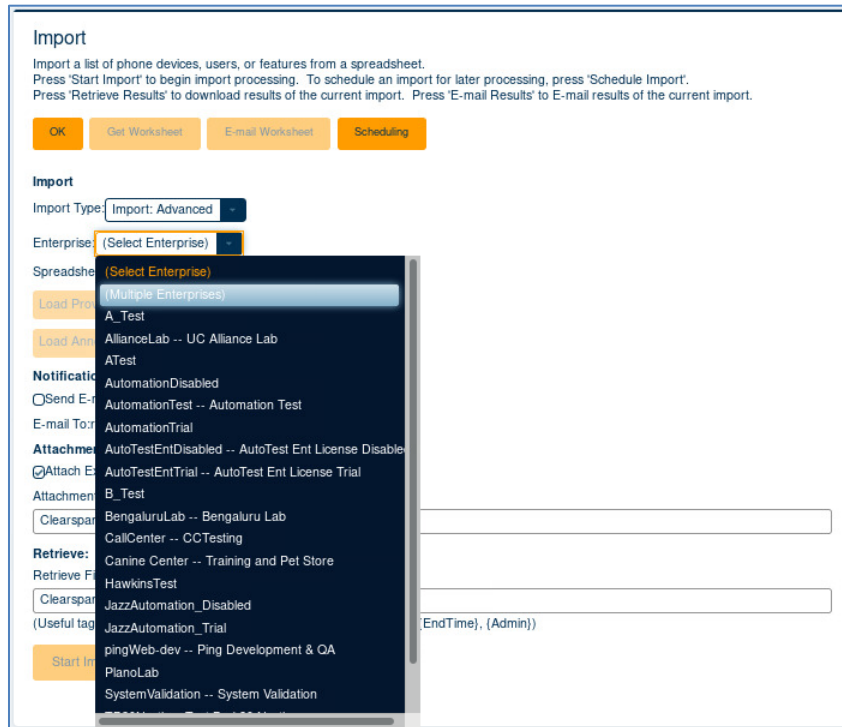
Import

Import a list of phone devices, users, or features from a spreadsheet.
Press 'Start Import' to begin import processing. To schedule an import for later processing, press 'Schedule Import'.
Press 'Retrieve Results' to download results of the current import. Press 'E-mail Results' to E-mail results of the current import.

OK | Get Worksheet | E-mail Worksheet | Scheduling

Import

Import Type: Import: Advanced

Enterprise: (Select Enterprise)

Spreadshe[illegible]

Load Prov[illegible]

Load Ann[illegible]

Notificatio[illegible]

Send E-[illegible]

E-mail To:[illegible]

Attachme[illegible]

Attach E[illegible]

Attachmen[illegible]

Clearspa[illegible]

Retrieve:

Retrieve Fi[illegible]

Clearspar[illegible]

(Useful tag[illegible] EndTime}, {Admin})

Start Im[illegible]

(Select Enterprise)
(Multiple Enterprises)
A_Test
AllianceLab -- UC Alliance Lab
ATest
AutomationDisabled
AutomationTest -- Automation Test
AutomationTrial
AutoTestEntDisabled -- AutoTest Ent License Disable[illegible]
AutoTestEntTrial -- AutoTest Ent License Trial
B_Test
BengaluruLab -- Bengaluru Lab
CallCenter -- CCTesting
Canine Center -- Training and Pet Store
HawkinsTest
JazzAutomation_Disabled
JazzAutomation_Trial
pingWeb-dev -- Ping Development & QA
PlanoLab
SystemValidation -- System Validation
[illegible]